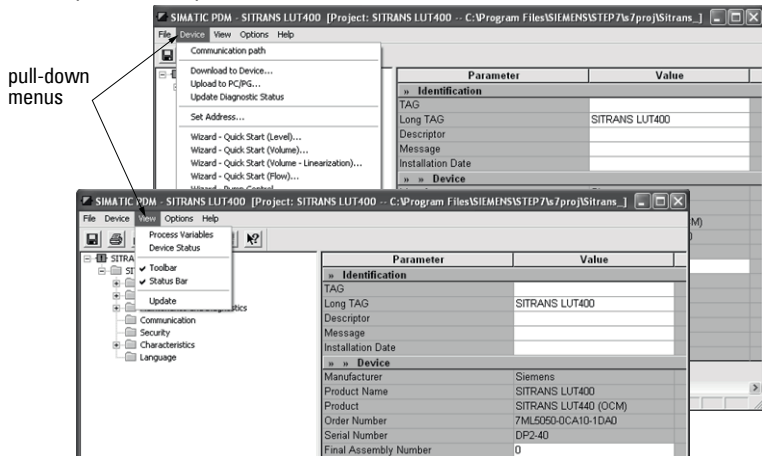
pull-down menus

SIMATIC PDM - SITRANS LUT400 [Project: SITRANS LUT400 -- C:\Program Files\SIEMENS\STEP7\s7proj\Sitrans_]

File Device View Options Help

Communication path

Download to Device...
Upload to PC/PG...
Update Diagnostic Status

Set Address...

Wizard - Quick Start (Level)...
Wizard - Quick Start (Volume)...
Wizard - Quick Start (Volume - Linearization)...
Wizard - Quick Start (Flow)...
Wizard - Pump Control

| Parameter | Value |
|---|---|
| » Identification | |
| TAG | |
| Long TAG | SITRANS LUT400 |
| Descriptor | |
| Message | |
| Installation Date | |
| » » Device | |

SIMATIC PDM - SITRANS LUT400 [Project: SITRANS LUT400 -- C:\Program Files\SIEMENS\STEP7\s7proj\Sitrans_]

File Device View Options Help

Process Variables
Device Status

Toolbar
Status Bar

Update

SITRA
ST
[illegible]stics
Communication
Security
Characteristics
Language

| Parameter | Value |
|---|---|
| » Identification | |
| TAG | |
| Long TAG | SITRANS LUT400 |
| Descriptor | |
| Message | |
| Installation Date | |
| » » Device | |
| Manufacturer | Siemens |
| Product Name | SITRANS LUT400 |
| Product | SITRANS LUT440 (OCM) |
| Order Number | 7ML5050-0CA10-1DA0 |
| Serial Number | DP2-40 |
| Final Assembly Number | 0 |

M)